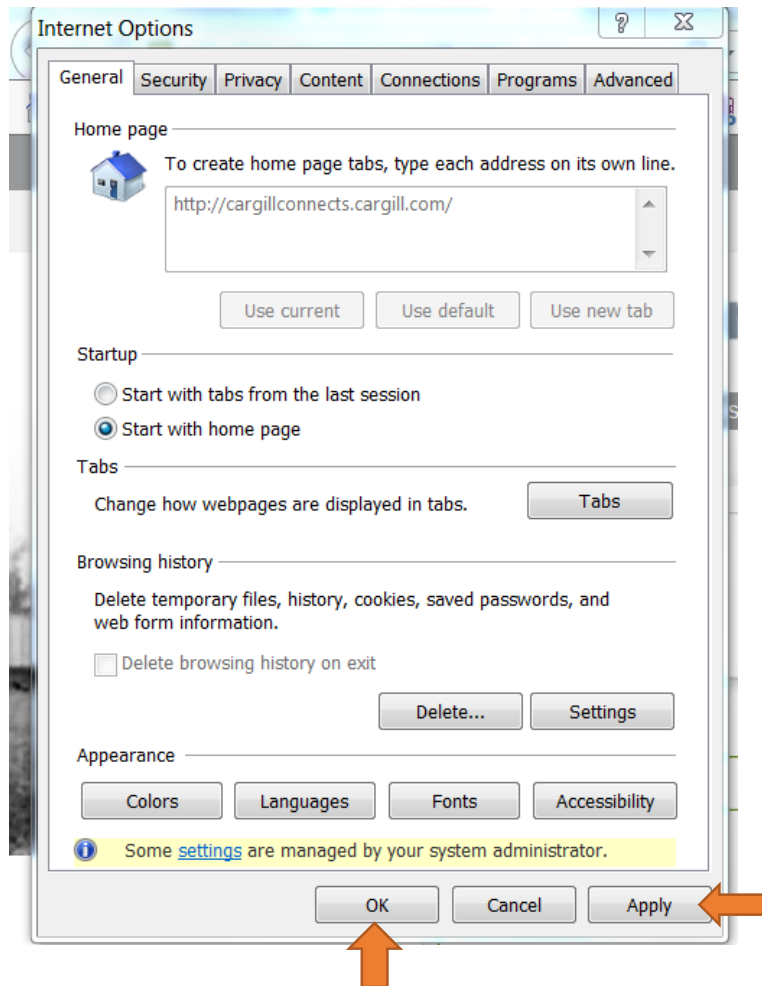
Internet Options

?

General | Security | Privacy | Content | Connections | Programs | Advanced

Home page

To create home page tabs, type each address on its own line.

http://cargillconnects.cargill.com/

Use current | Use default | Use new tab

Startup

Start with tabs from the last session

Start with home page

Tabs

Change how webpages are displayed in tabs.

Tabs

Browsing history

Delete temporary files, history, cookies, saved passwords, and web form information.

Delete browsing history on exit

Delete... | Settings

Appearance

Colors | Languages | Fonts | Accessibility

Some settings are managed by your system administrator.

OK | Cancel | Apply